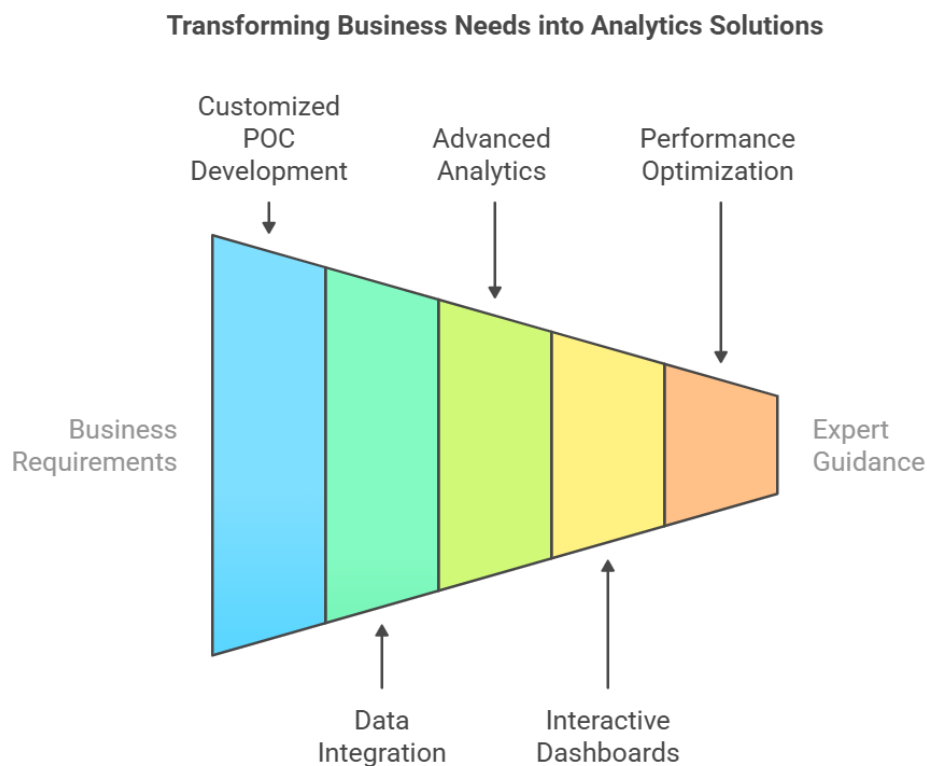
Transforming Business Needs into Analytics Solutions

Customized POC Development

Advanced Analytics

Performance Optimization

Business Requirements

Expert Guidance

Data Integration

Interactive Dashboards